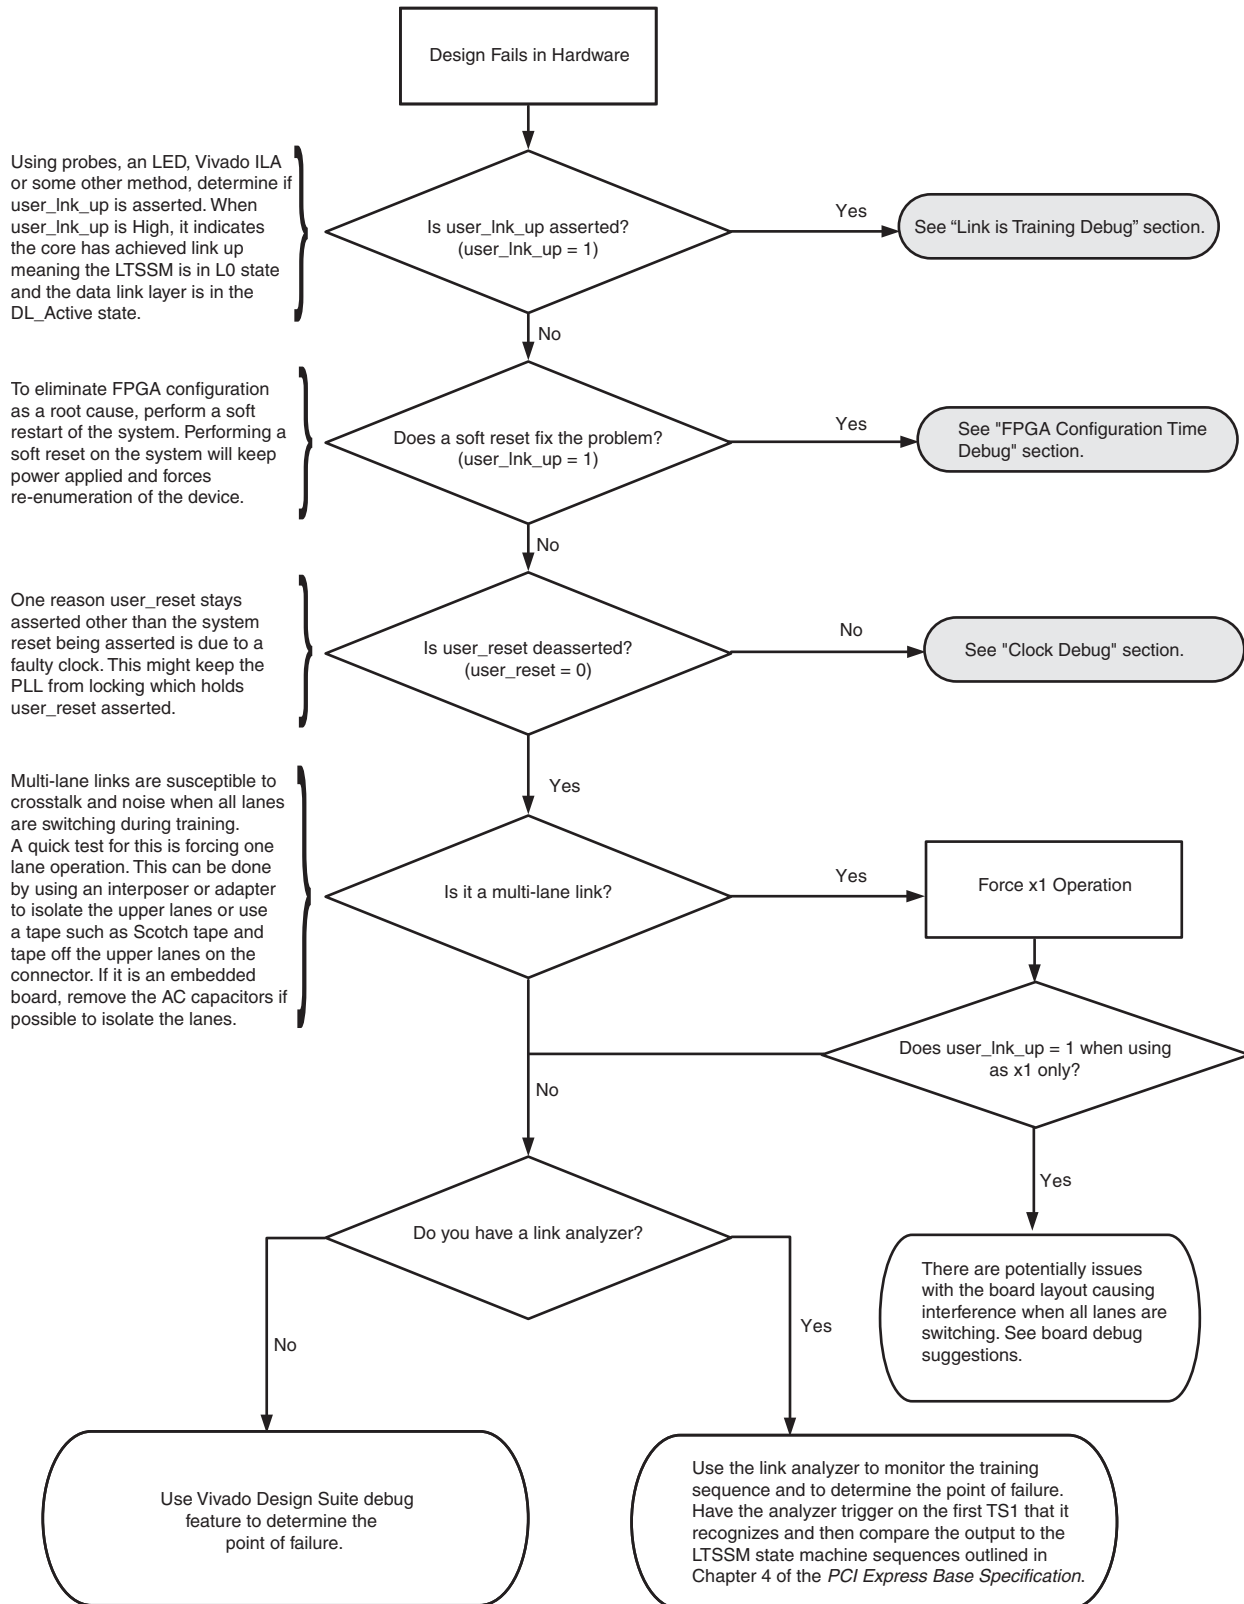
Design Fails in Hardware

Using probes, an LED, Vivado ILA or some other method, determine if user_lnk_up is asserted. When user_lnk_up is High, it indicates the core has achieved link up meaning the LTSSM is in L0 state and the data link layer is in the DL_Active state.

Is user_lnk_up asserted? (user_lnk_up = 1)

Yes

See "Link is Training Debug" section.

No

To eliminate FPGA configuration as a root cause, perform a soft restart of the system. Performing a soft reset on the system will keep power applied and forces re-enumeration of the device.

Does a soft reset fix the problem? (user_lnk_up = 1)

Yes

See "FPGA Configuration Time Debug" section.

No

One reason user_reset stays asserted other than the system reset being asserted is due to a faulty clock. This might keep the PLL from locking which holds user_reset asserted.

Is user_reset deasserted? (user_reset = 0)

No

See "Clock Debug" section.

Yes

Multi-lane links are susceptible to crosstalk and noise when all lanes are switching during training. A quick test for this is forcing one lane operation. This can be done by using an interposer or adapter to isolate the upper lanes or use a tape such as Scotch tape and tape off the upper lanes on the connector. If it is an embedded board, remove the AC capacitors if possible to isolate the lanes.

Is it a multi-lane link?

Yes

Force x1 Operation

Does user_lnk_up = 1 when using as x1 only?

No

Yes

There are potentially issues with the board layout causing interference when all lanes are switching. See board debug suggestions.

Do you have a link analyzer?

No

Yes

Use Vivado Design Suite debug feature to determine the point of failure.

Use the link analyzer to monitor the training sequence and to determine the point of failure. Have the analyzer trigger on the first TS1 that it recognizes and then compare the output to the LTSSM state machine sequences outlined in Chapter 4 of the PCI Express Base Specification.